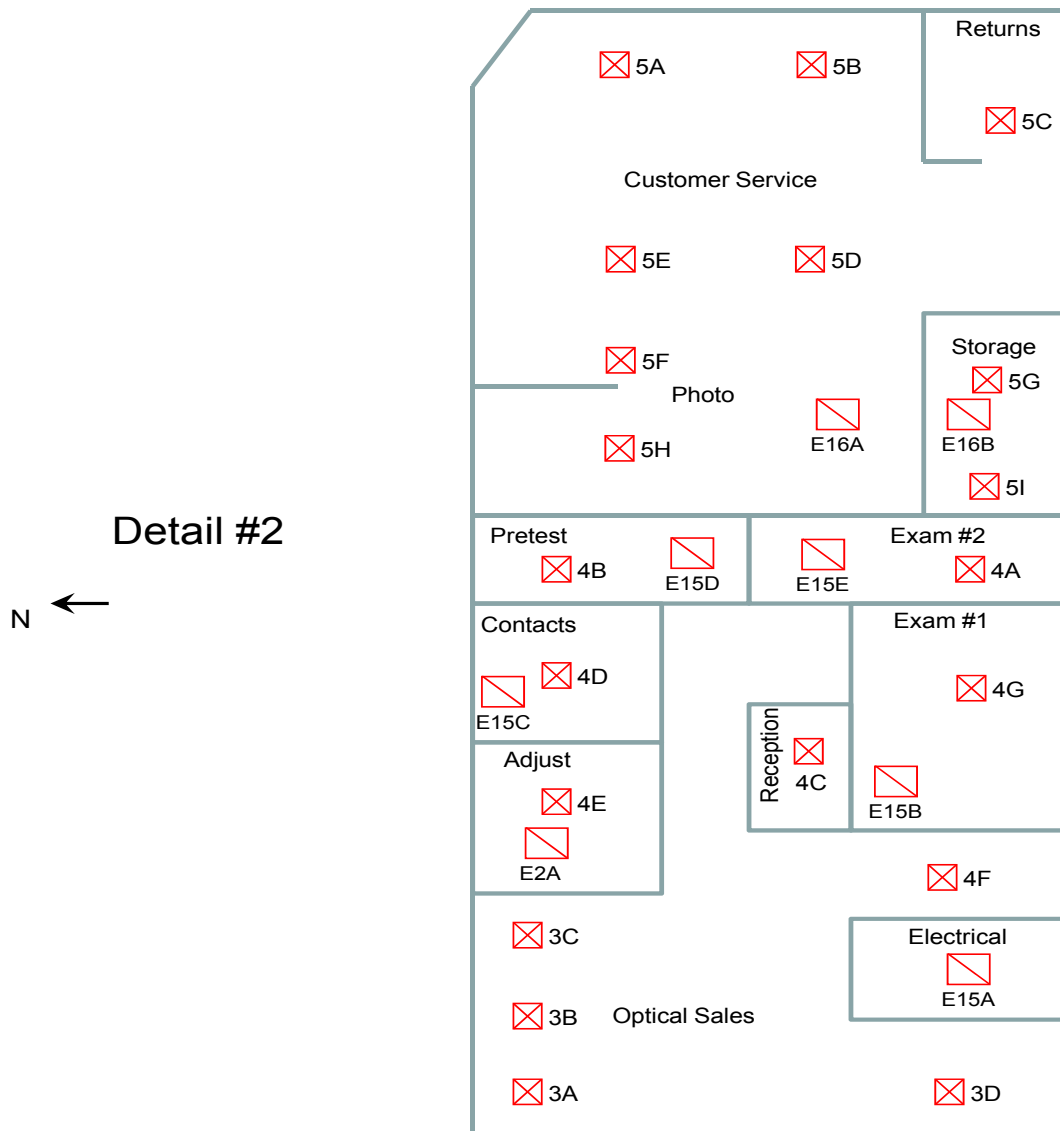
Returns

5A

5B

5C

Customer Service

5E

5D

Storage

5F

5G

Photo

E16A

E16B

5H

5I

Detail #2

Pretest

E15D

4B

Exam #2

E15E

4A

N

Contacts

Exam #1

4D

E15C

4G

Adjust

Reception

4C

4E

E15B

E2A

4F

3C

Electrical

E15A

3B

Optical Sales

3A

3D